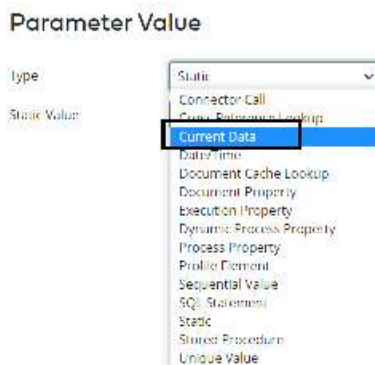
Parameter Value

Type

Static

Static Value

Connector Call

Cross Reference Lookup

Current Data

Date/Time

Document Cache Lookup

Document Property

Execution Property

Dynamic Process Property

Process Property

Profile Element

Sequential Value

SQL Statement

Static

Stored Procedure

Unique Value